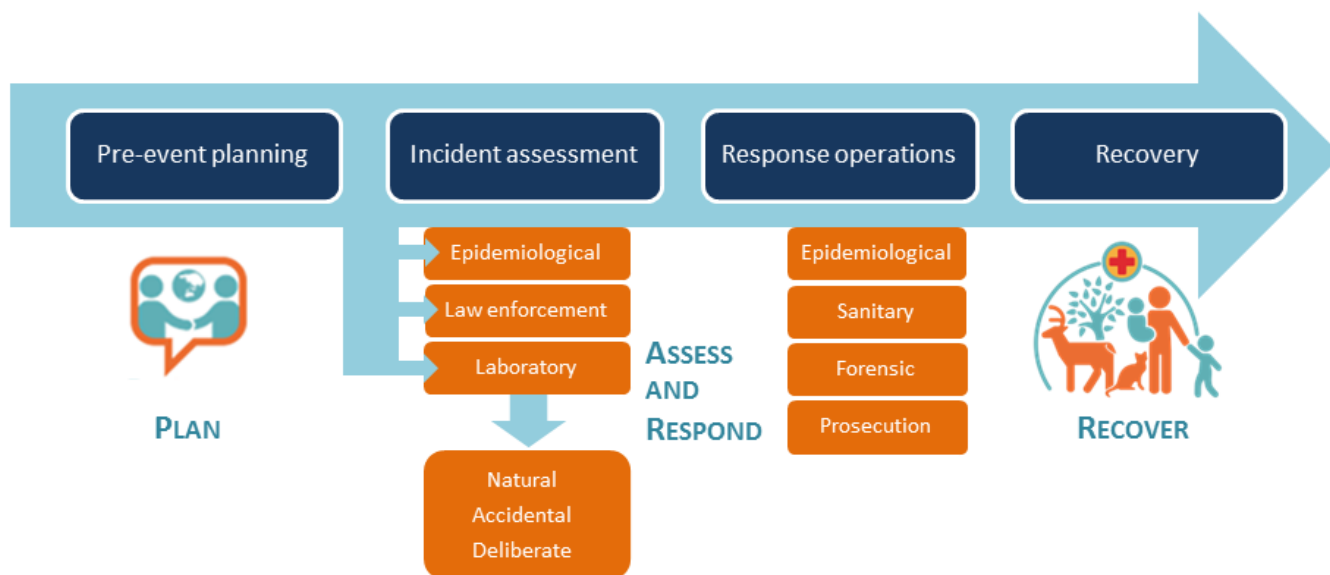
Pre-event planning

Incident assessment

Response operations

Recovery

Epidemiological

Law enforcement

Laboratory

Natural
Accidental
Deliberate

ASSESS AND RESPOND

Epidemiological

Sanitary

Forensic

Prosecution

PLAN

RECOVER